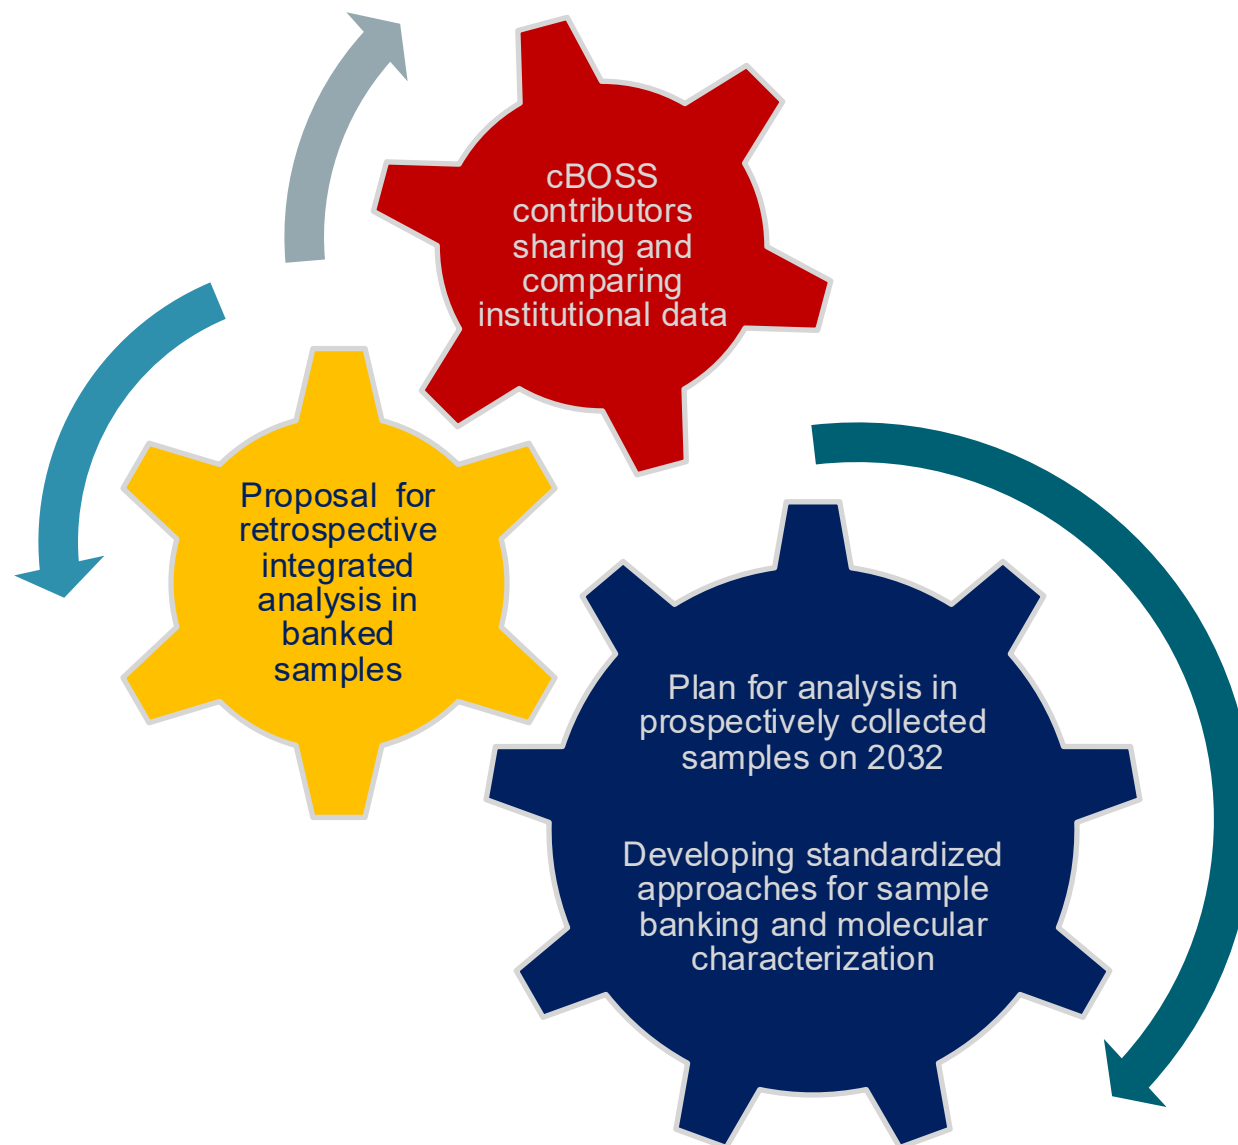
cBOSS contributors sharing and comparing institutional data

Proposal for retrospective integrated analysis in banked samples

Plan for analysis in prospectively collected samples on 2032

Developing standardized approaches for sample banking and molecular characterization